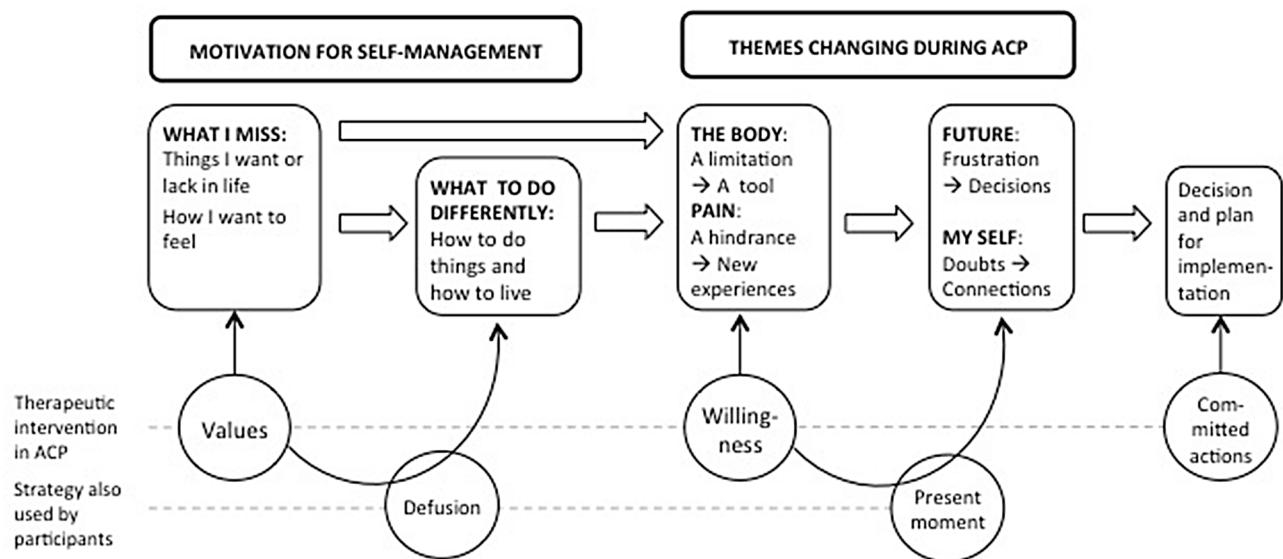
MOTIVATION FOR SELF-MANAGEMENT

THEMES CHANGING DURING ACP

WHAT I MISS: Things I want or lack in life
How I want to feel

WHAT TO DO DIFFERENTLY: How to do things and how to live

THE BODY: A limitation → A tool
PAIN: A hindrance → New experiences

FUTURE: Frustration → Decisions

MY SELF: Doubts → Connections

Decision and plan for implementation

Therapeutic intervention in ACP

Strategy also used by participants

Values

Defusion

Willingness

Present moment

Committed actions